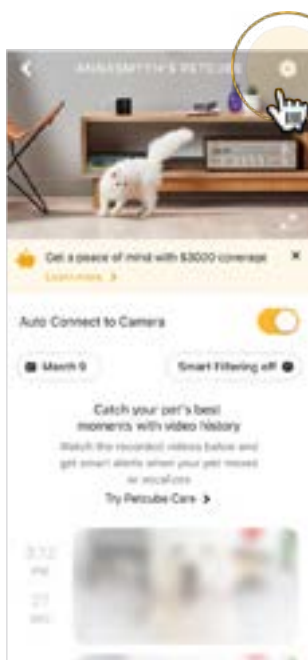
ANNASMYTH'S PETCUBE

Get a peace of mind with $3000 coverage
Learn more >

Auto Connect to Camera

March 9

Smart Filtering off

Catch your pet's best moments with video history

Watch the recorded videos below and get smart alerts when your pet moves or vocalizes

Try Petcube Care >

3:12 PM

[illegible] sec